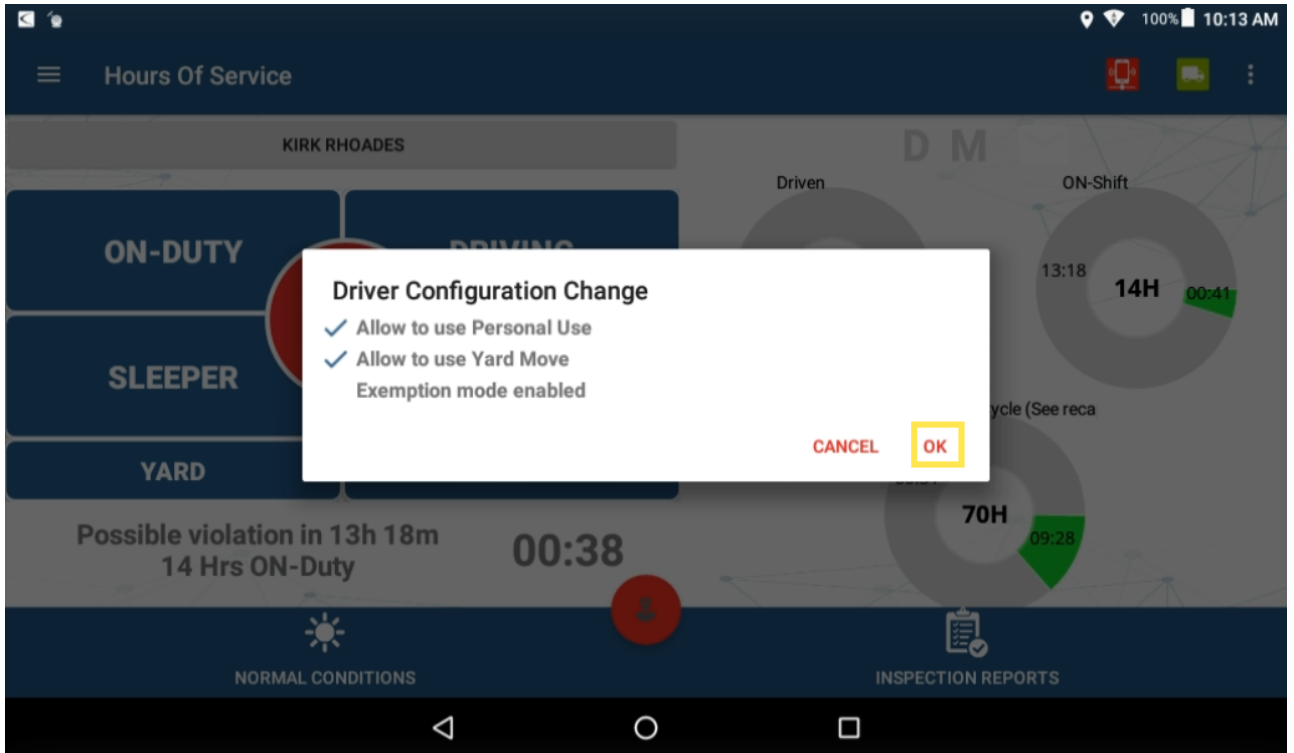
100% 10:13 AM

Hours Of Service

KIRK RHOADES

D M

Driven

ON-Shift

ON-DUTY

DRIVING

13:18

14H

00:41

SLEEPER

YARD

ycle (See reca

70H

09:28

Driver Configuration Change

✓ Allow to use Personal Use

✓ Allow to use Yard Move

Exemption mode enabled

CANCEL OK

Possible violation in 13h 18m
14 Hrs ON-Duty

00:38

NORMAL CONDITIONS

INSPECTION REPORTS